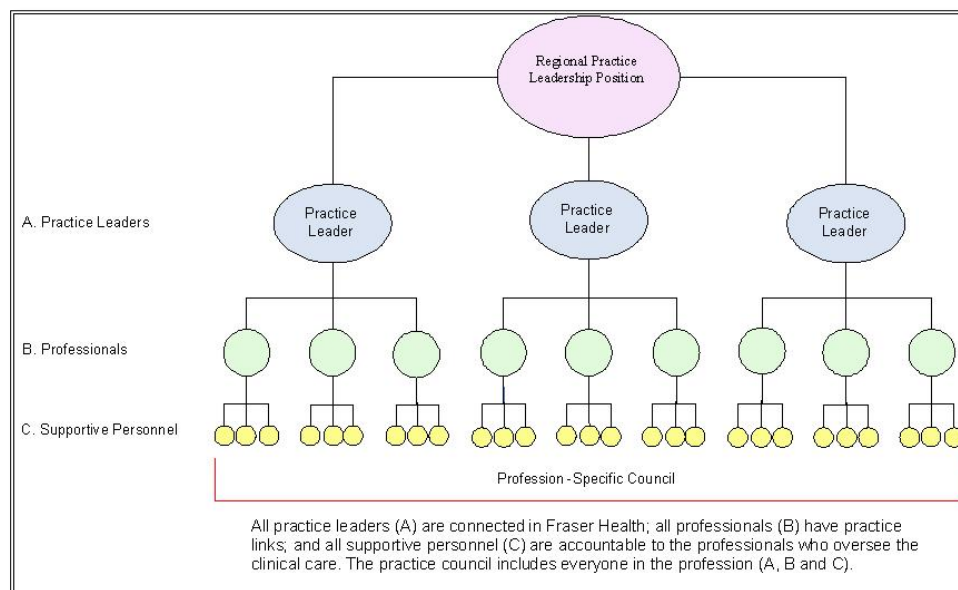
Regional Practice Leadership Position

A. Practice Leaders

Practice Leader

Practice Leader

Practice Leader

B. Professionals

C. Supportive Personnel

Profession - Specific Council

All practice leaders (A) are connected in Fraser Health; all professionals (B) have practice links; and all supportive personnel (C) are accountable to the professionals who oversee the clinical care. The practice council includes everyone in the profession (A, B and C).